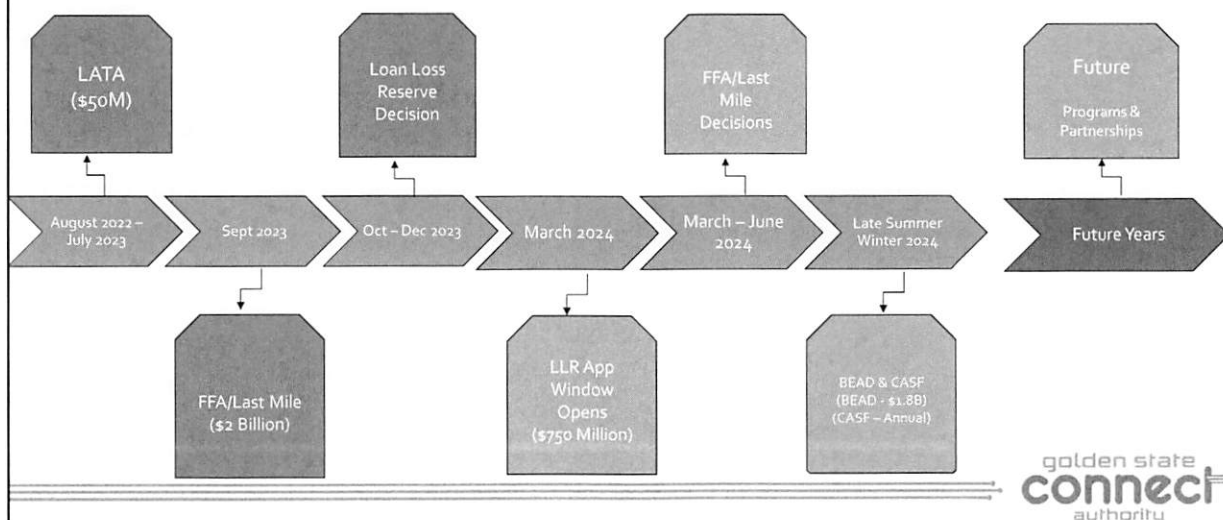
LATA ($50M)

Loan Loss Reserve Decision

FFA/Last Mile Decisions

Future

Programs & Partnerships

August 2022 – July 2023

Sept 2023

Oct – Dec 2023

March 2024

March – June 2024

Late Summer Winter 2024

Future Years

FFA/Last Mile ($2 Billion)

LLR App Window Opens ($750 Million)

BEAD & CASF (BEAD - $1.8B) (CASF – Annual)

golden state connect authority